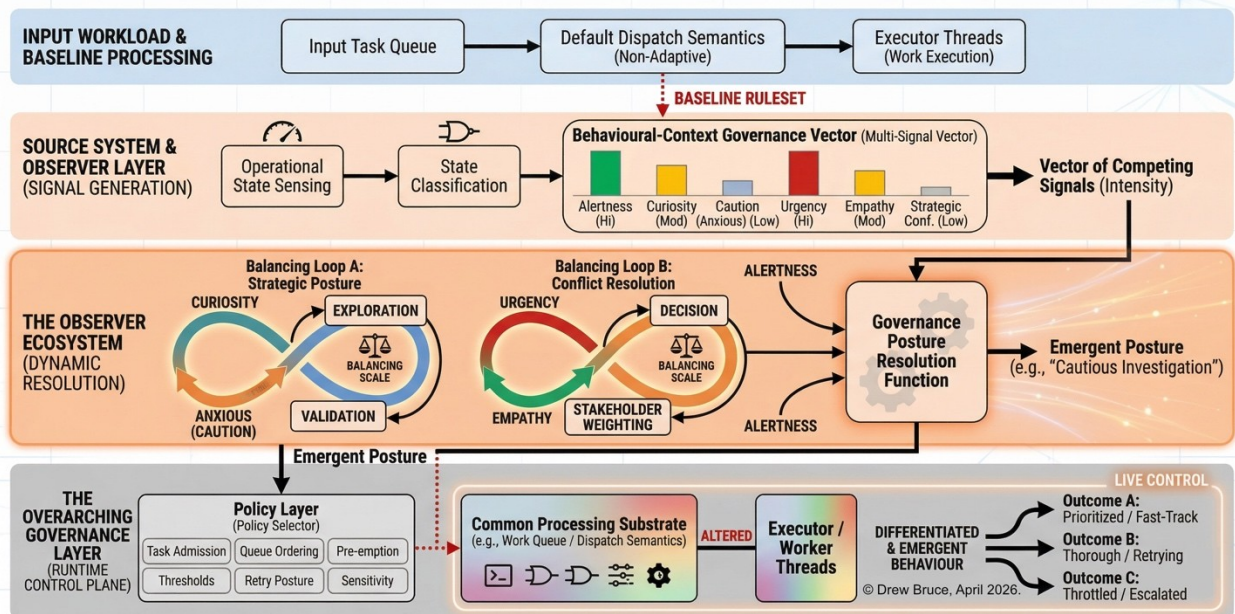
INPUT WORKLOAD & BASELINE PROCESSING

Input Task Queue

Default Dispatch Semantics (Non-Adaptive)

Executor Threads (Work Execution)

BASELINE RULESET

SOURCE SYSTEM & OBSERVER LAYER (SIGNAL GENERATION)

Operational State Sensing

State Classification

Behavioural-Context Governance Vector (Multi-Signal Vector)

Alertness (Hi)
Curiosity (Mod)
Caution (Anxious) (Low)
Urgency (Hi)
Empathy (Mod)
Strategic Conf. (Low)

Vector of Competing Signals (Intensity)

THE OBSERVER ECOSYSTEM (DYNAMIC RESOLUTION)

Balancing Loop A: Strategic Posture

CURIOSITY
EXPLORATION
BALANCING SCALE
ANXIOUS (CAUTION)
VALIDATION

Balancing Loop B: Conflict Resolution

URGENCY
DECISION
BALANCING SCALE
EMPATHY
STAKEHOLDER WEIGHTING

ALERTNESS
ALERTNESS

Governance Posture Resolution Function

Emergent Posture (e.g., "Cautious Investigation")

Emergent Posture

THE OVERARCHING GOVERNANCE LAYER (RUNTIME CONTROL PLANE)

Policy Layer (Policy Selector)

| Task Admission | Queue Ordering | Pre-emption |
|---|---|---|
| Thresholds | Retry Posture | Sensitivity |

LIVE CONTROL

Common Processing Substrate (e.g., Work Queue / Dispatch Semantics)

ALTERED

Executor / Worker Threads

DIFFERENTIATED & EMERGENT BEHAVIOUR

Outcome A: Prioritized / Fast-Track
Outcome B: Thorough / Retrying
Outcome C: Throttled / Escalated

© Drew Bruce, April 2026.